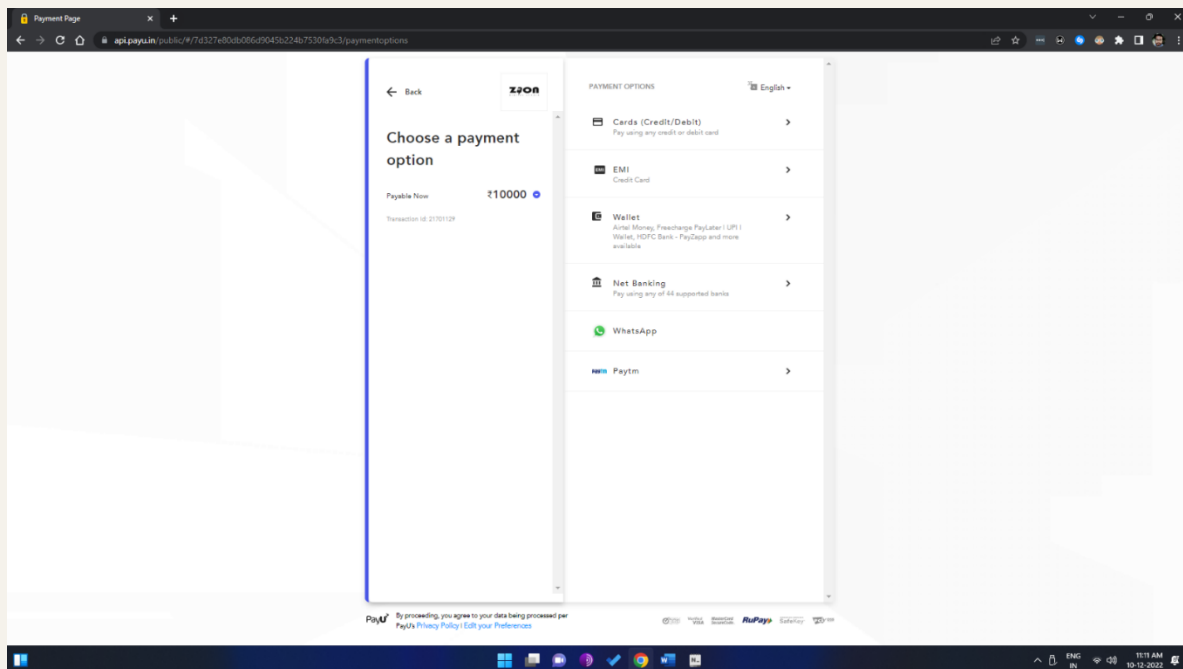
Payment Page

api.payu.in/public/#/7d327e80db086d9045b224b7530fa9c3/paymentoptions

← Back

ZION

Choose a payment option

Payable Now ₹10000

Transaction id: 21701129

PAYMENT OPTIONS English

Cards (Credit/Debit)
Pay using any credit or debit card

EMI
Credit Card

Wallet
Airtel Money, Freecharge PayLater | UPI | Wallet, HDFC Bank - PayZapp and more available

Net Banking
Pay using any of 44 supported banks

WhatsApp

Paytm

PayU By proceeding, you agree to your data being processed per PayU's Privacy Policy | Edit your Preferences

RuPay

ENG IN 11:11 AM 10-12-2022